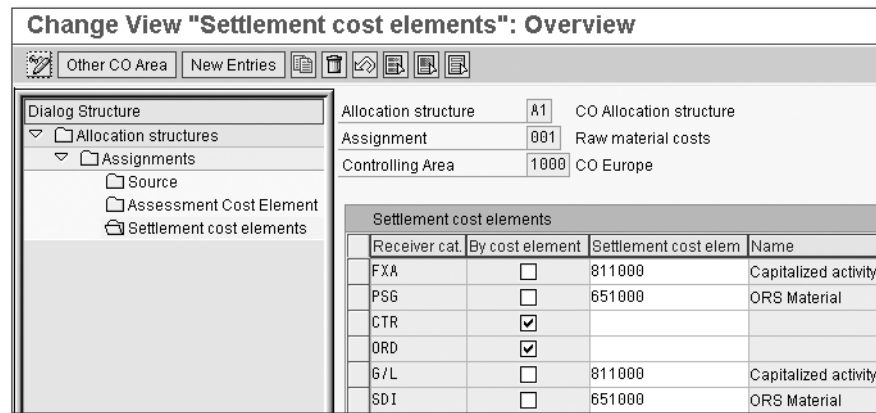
Change View "Settlement cost elements": Overview

Other CO Area | New Entries

Dialog Structure
Allocation structures
Assignments
Source
Assessment Cost Element
Settlement cost elements

Allocation structure A1 CO Allocation structure
Assignment 001 Raw material costs
Controlling Area 1000 CO Europe

Settlement cost elements

| Receiver cat. | By cost element | Settlement cost elem | Name |
|---|---|---|---|
| FXA | ☐ | 811000 | Capitalized activity |
| PSG | ☐ | 651000 | ORS Material |
| CTR | ☑ | | |
| ORD | ☑ | | |
| G/L | ☐ | 811000 | Capitalized activity |
| SDI | ☐ | 651000 | ORS Material |